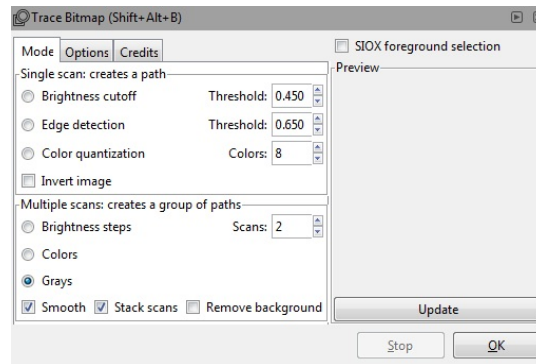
Trace Bitmap (Shift+Alt+B)

Mode Options Credits

SIOX foreground selection

Preview

Single scan: creates a path

Brightness cutoff Threshold: 0.450

Edge detection Threshold: 0.650

Color quantization Colors: 8

Invert image

Multiple scans: creates a group of paths

Brightness steps Scans: 2

Colors

Grays

Smooth Stack scans Remove background

Update

Stop OK